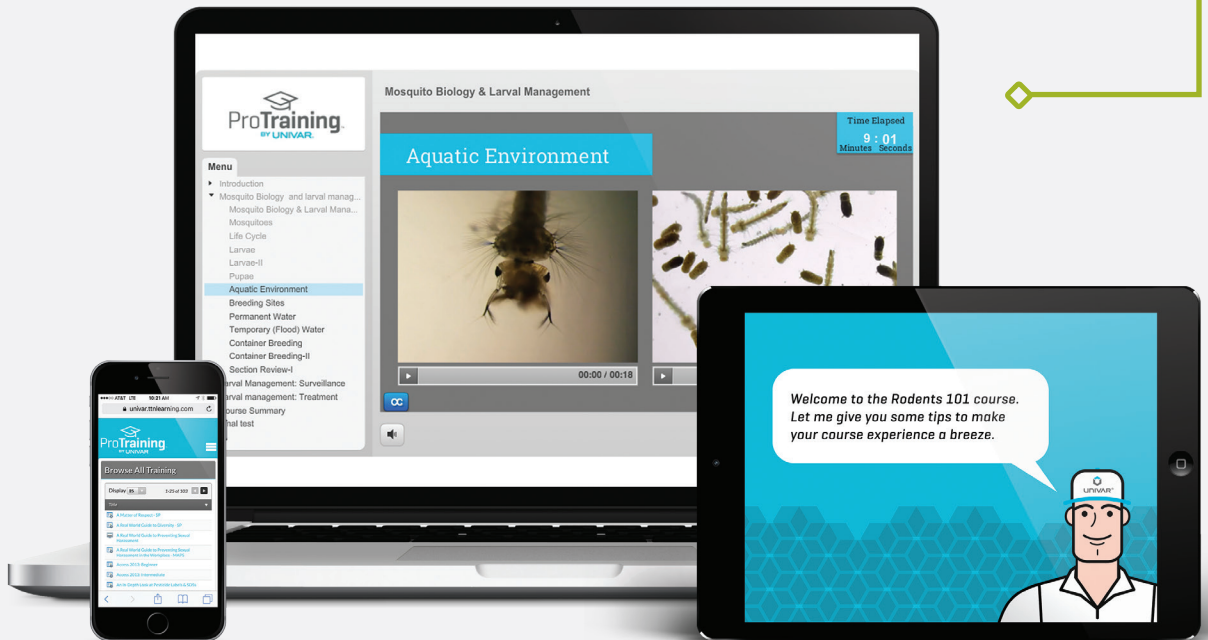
ProTraining
BY UNIVAR

Mosquito Biology & Larval Management

Time Elapsed
9 : 01
Minutes Seconds

Menu
Introduction
Mosquito Biology and larval manag...
Mosquito Biology & Larval Mana...
Mosquitoes
Life Cycle
Larvae
Larvae-II
Pupae
Aquatic Environment
Breeding Sites
Permanent Water
Temporary (Flood) Water
Container Breeding
Container Breeding-II
Section Review-I
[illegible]arval Management: Surveillance
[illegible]arval management: Treatment
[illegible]ourse Summary
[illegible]nal test

Aquatic Environment

00:00 / 00:18

CC

AT&T LTE 10:21 AM
univar.ttnlearning.com

ProTraining
BY UNIVAR

Browse All Training

Display 25 1-25 of 103

A Matter of Respect - EP
A Real World Guide to Diversity - EP
A Real World Guide to Preventing Sexual Harassment
A Real World Guide to Preventing Sexual Harassment in the Workplace - MANAGER
Access 2013: Beginner
Access 2013: Intermediate
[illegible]

Welcome to the Rodents 101 course. Let me give you some tips to make your course experience a breeze.

UNIVAR